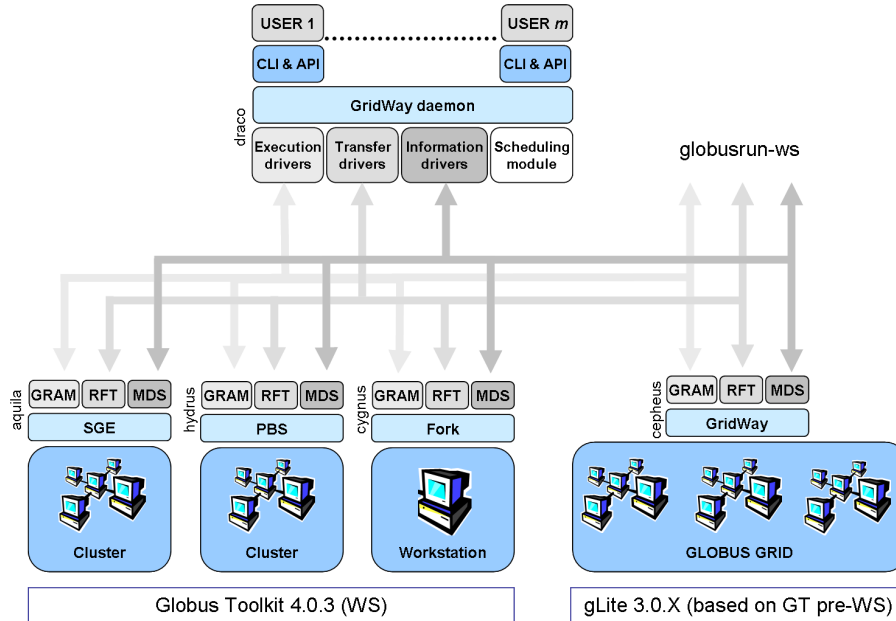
USER 1

USER *m*

CLI & API

CLI & API

GridWay daemon

draco

Execution drivers

Transfer drivers

Information drivers

Scheduling module

globusrun-ws

aquila

GRAM

RFT

MDS

SGE

Cluster

hydrus

GRAM

RFT

MDS

PBS

Cluster

cygnus

GRAM

RFT

MDS

Fork

Workstation

cepheus

GRAM

RFT

MDS

GridWay

GLOBUS GRID

Globus Toolkit 4.0.3 (WS)

gLite 3.0.X (based on GT pre-WS)